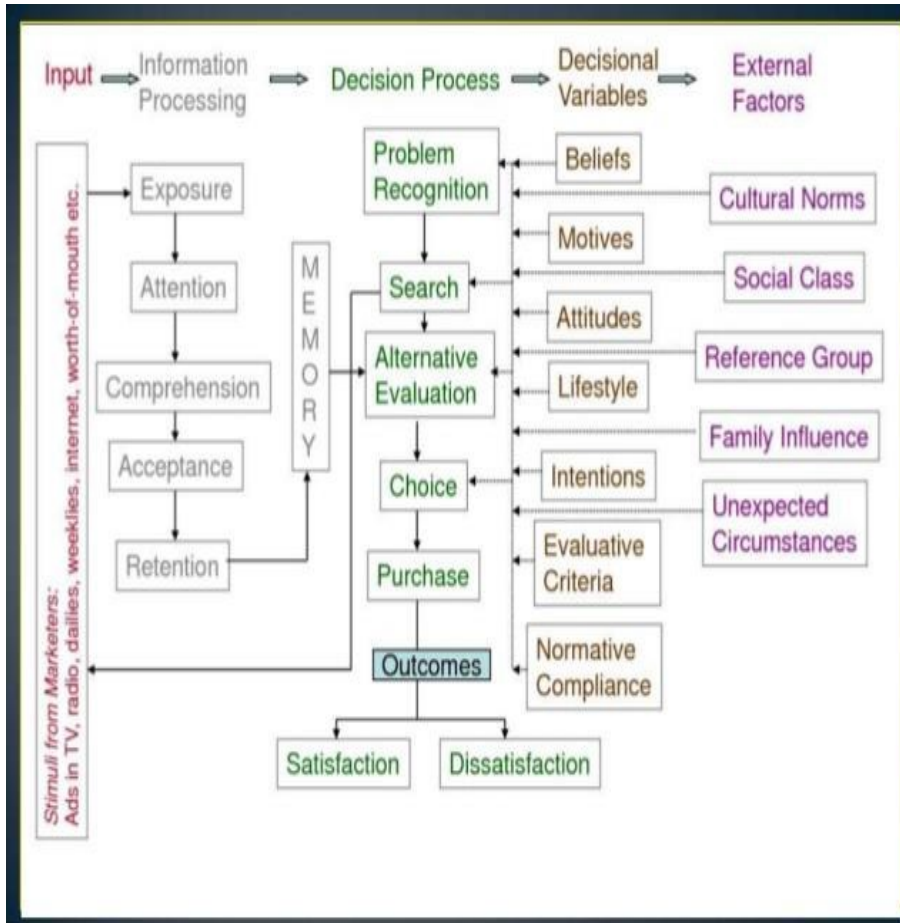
Input Information Processing Decision Process Decisional Variables External Factors

Stimuli from Marketers: Ads in TV, radio, dailies, weeklies, internet, worth-of-mouth etc.

Exposure

Attention

Comprehension

Acceptance

Retention

MEMORY

Problem Recognition

Search

Alternative Evaluation

Choice

Purchase

Outcomes

Satisfaction

Dissatisfaction

Beliefs

Motives

Attitudes

Lifestyle

Intentions

Evaluative Criteria

Normative Compliance

Cultural Norms

Social Class

Reference Group

Family Influence

Unexpected Circumstances